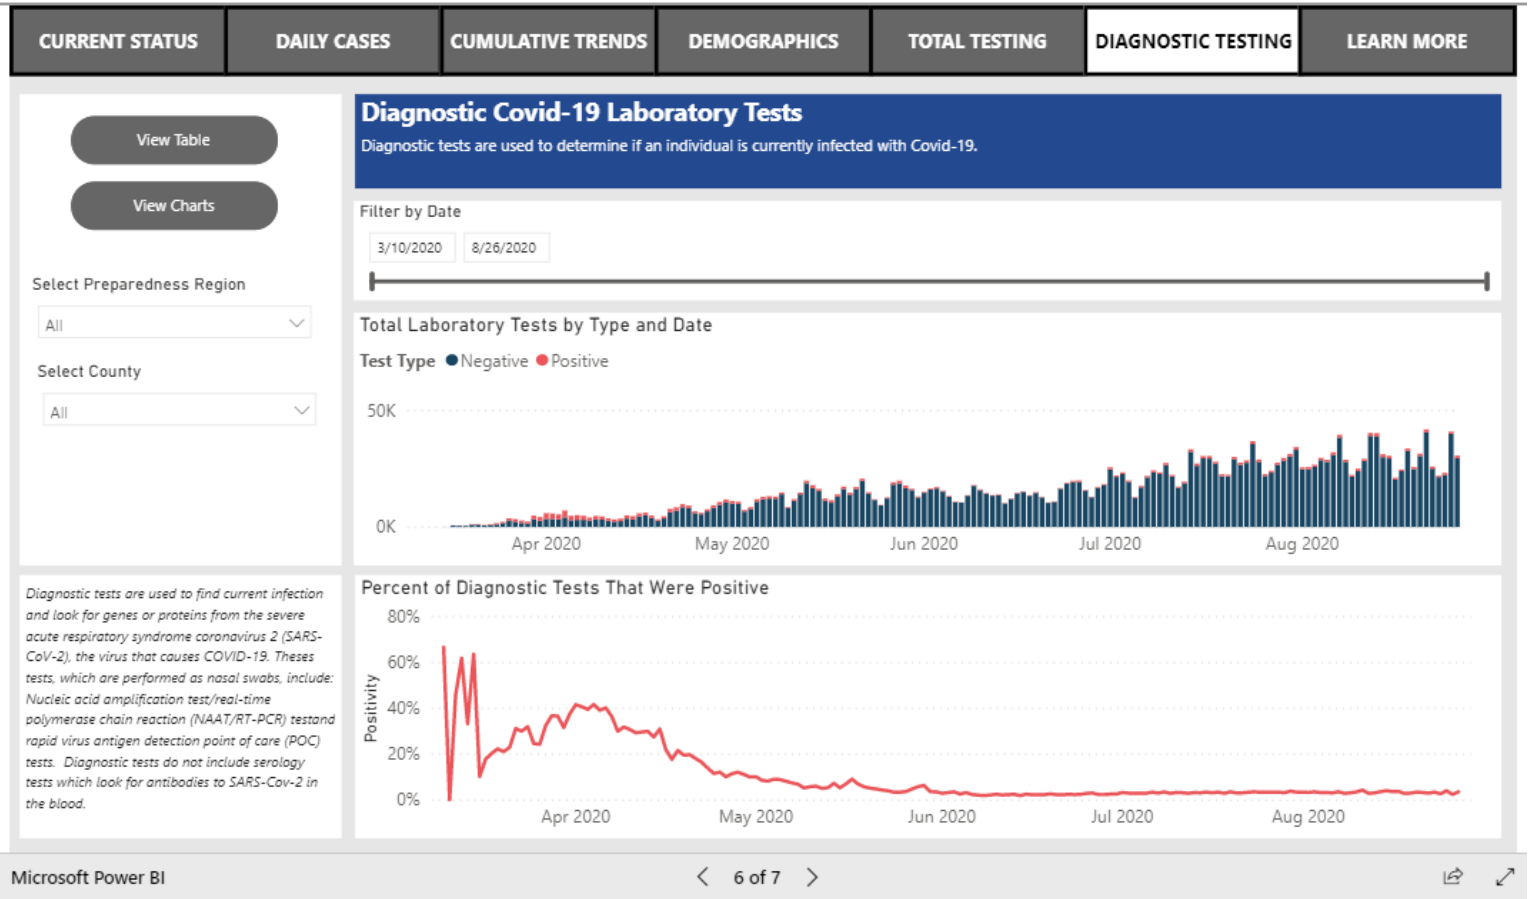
CURRENT STATUS | DAILY CASES | CUMULATIVE TRENDS | DEMOGRAPHICS | TOTAL TESTING | DIAGNOSTIC TESTING | LEARN MORE

View Table

View Charts

Select Preparedness Region

All

Select County

All

Diagnostic Covid-19 Laboratory Tests

Diagnostic tests are used to determine if an individual is currently infected with Covid-19.

Filter by Date

3/10/2020 8/26/2020

Total Laboratory Tests by Type and Date

Test Type ● Negative ● Positive

50K

0K

Apr 2020 May 2020 Jun 2020 Jul 2020 Aug 2020

Diagnostic tests are used to find current infection and look for genes or proteins from the severe acute respiratory syndrome coronavirus 2 (SARS-CoV-2), the virus that causes COVID-19. Theses tests, which are performed as nasal swabs, include: Nucleic acid amplification test/real-time polymerase chain reaction (NAAT/RT-PCR) testand rapid virus antigen detection point of care (POC) tests. Diagnostic tests do not include serology tests which look for antibodies to SARS-Cov-2 in the blood.

Percent of Diagnostic Tests That Were Positive

80%

60%

40%

20%

0%

Positivity

Apr 2020 May 2020 Jun 2020 Jul 2020 Aug 2020

Microsoft Power BI

6 of 7